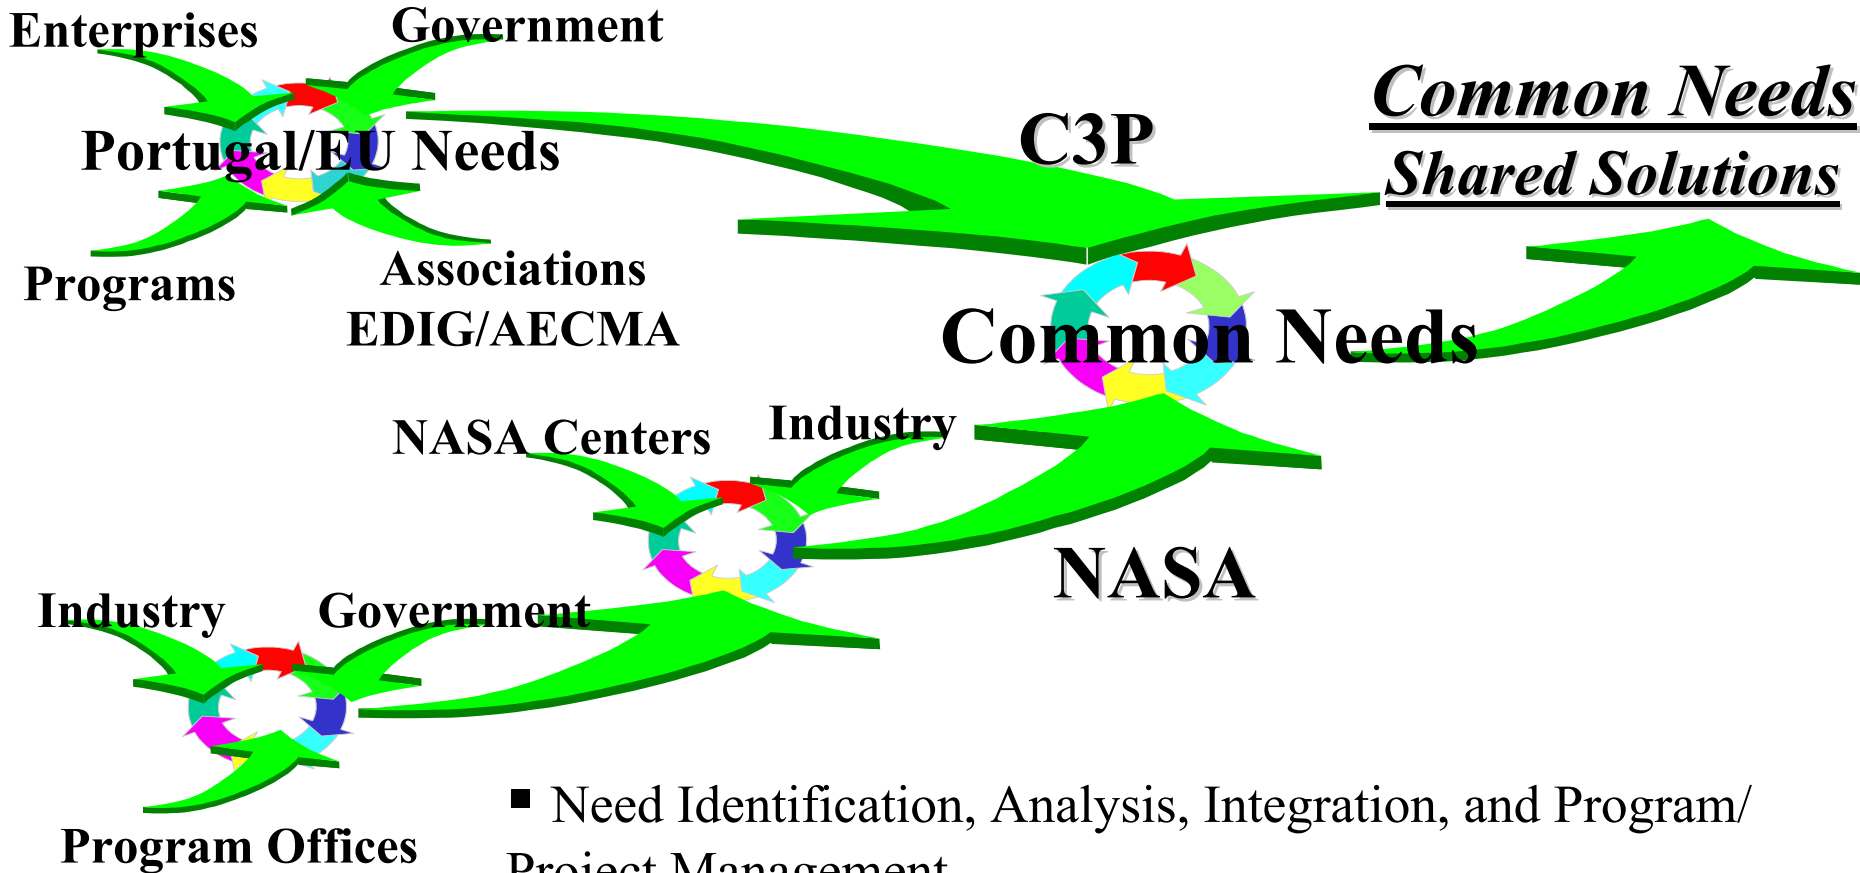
Enterprises

Government

Portugal/EU Needs

Programs

Associations EDIG/AECMA

C3P

Common Needs
Shared Solutions

Common Needs

NASA Centers

Industry

NASA

Industry

Government

Program Offices

■ Need Identification, Analysis, Integration, and Program/ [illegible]